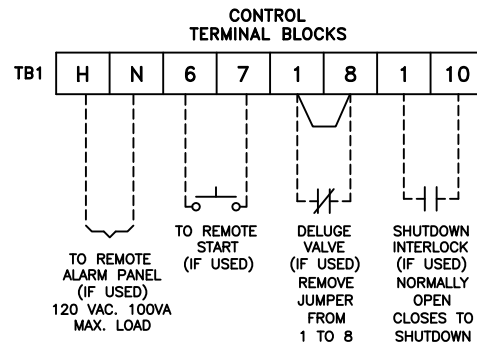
CONTROL
TERMINAL BLOCKS

| TB1 | H | N | 6 | 7 | 1 | 8 | 1 | 10 |
|---|---|---|---|---|---|---|---|---|

TO REMOTE ALARM PANEL (IF USED) 120 VAC. 100VA MAX. LOAD

TO REMOTE START (IF USED)

DELUGE VALVE (IF USED) REMOVE JUMPER FROM 1 TO 8

SHUTDOWN INTERLOCK (IF USED) NORMALLY OPEN CLOSES TO SHUTDOWN